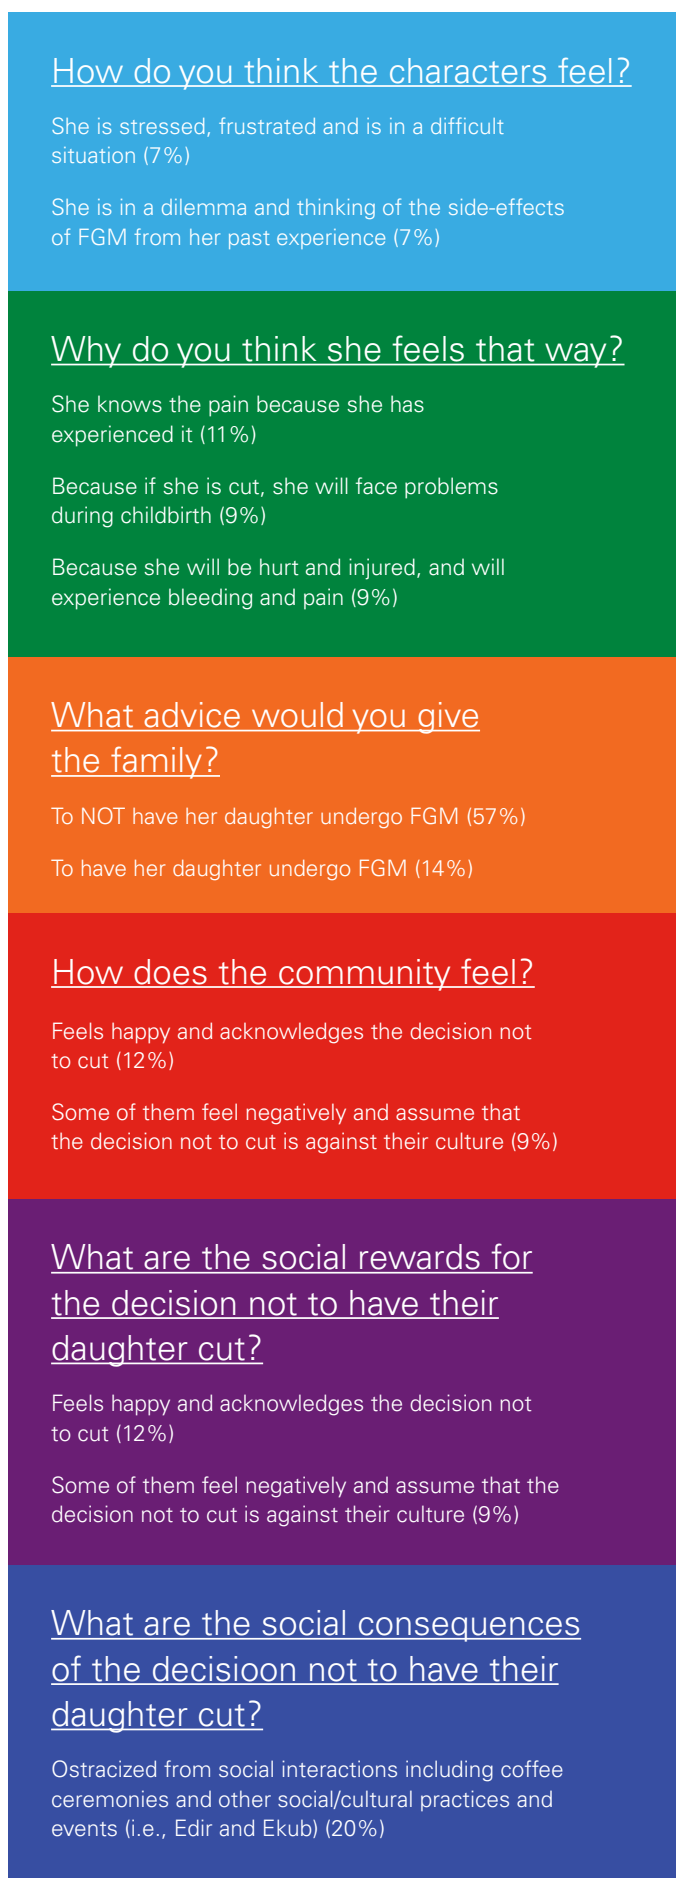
How do you think the characters feel?

She is stressed, frustrated and is in a difficult situation (7%)

She is in a dilemma and thinking of the side-effects of FGM from her past experience (7%)

Why do you think she feels that way?

She knows the pain because she has experienced it (11%)

Because if she is cut, she will face problems during childbirth (9%)

Because she will be hurt and injured, and will experience bleeding and pain (9%)

What advice would you give the family?

To NOT have her daughter undergo FGM (57%)

To have her daughter undergo FGM (14%)

How does the community feel?

Feels happy and acknowledges the decision not to cut (12%)

Some of them feel negatively and assume that the decision not to cut is against their culture (9%)

What are the social rewards for the decision not to have their daughter cut?

Feels happy and acknowledges the decision not to cut (12%)

Some of them feel negatively and assume that the decision not to cut is against their culture (9%)

What are the social consequences of the decisioon not to have their daughter cut?

Ostracized from social interactions including coffee ceremonies and other social/cultural practices and events (i.e., Edir and Ekub) (20%)